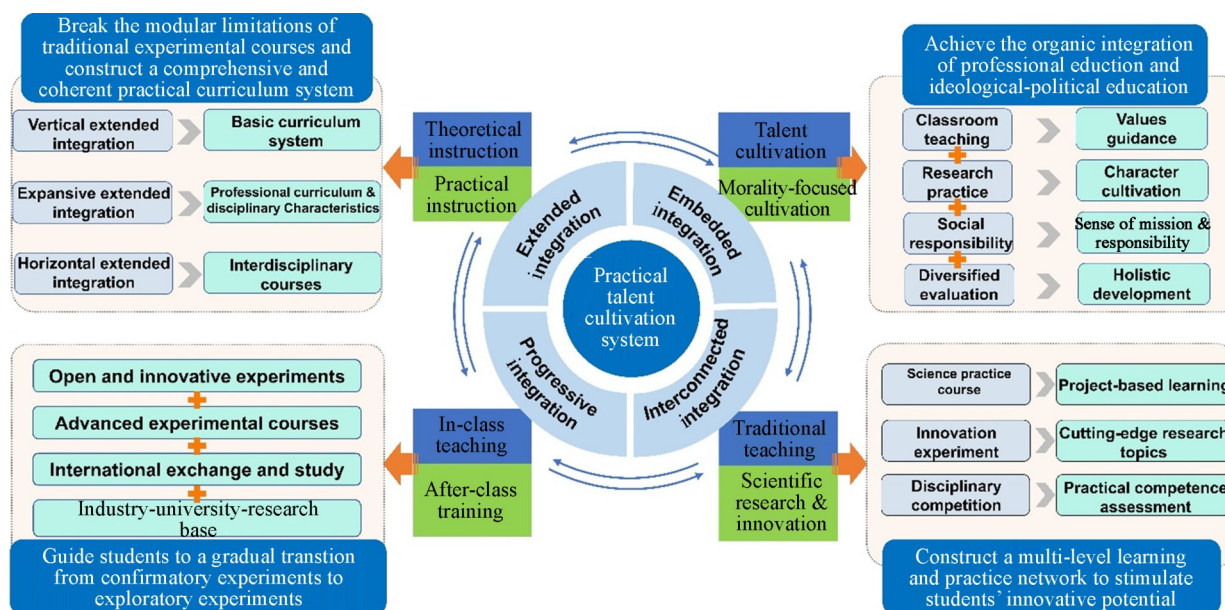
Break the modular limitations of traditional experimental courses and construct a comprehensive and coherent practical curriculum system

Vertical extended integration
Basic curriculum system

Expansive extended integration
Professional curriculum & disciplinary Characteristics

Horizontal extended integration
Interdisciplinary courses

Theoretical instruction
Practical instruction

Talent cultivation
Morality-focused cultivation

Achieve the organic integration of professional eduction and ideological-political education

Classroom teaching
Values guidance

Research practice
Character cultivation

Social responsibility
Sense of mission & responsibility

Diversified evaluation
Holistic development

Extended integration
Embedded integration
Practical talent cultivation system
Progressive integration
Interconnected integration

Open and innovative experiments
Advanced experimental courses
International exchange and study
Industry-university-research base

In-class teaching
After-class training

Traditional teaching
Scientific research & innovation

Science practice course
Project-based learning

Innovation experiment
Cutting-edge research topics

Disciplinary competition
Practical competence assessment

Guide students to a gradual transtion from confirmatory experiments to exploratory experiments

Construct a multi-level learning and practice network to stimulate students' innovative potential